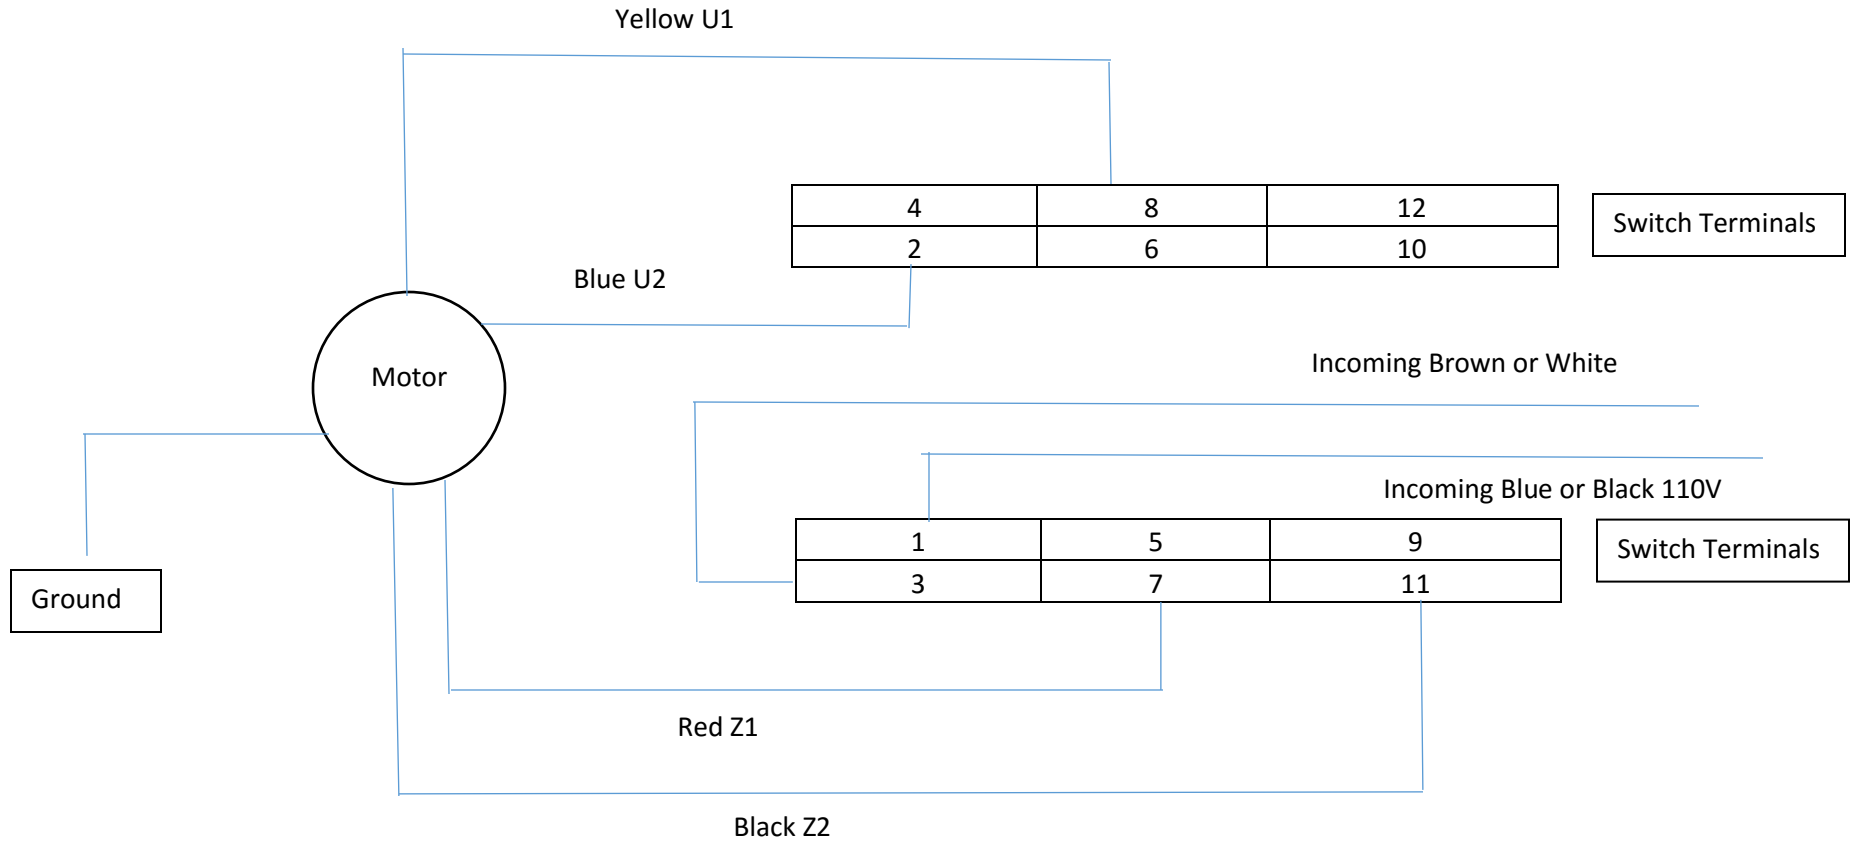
Yellow U1

| 4 | 8 | 12 |
|---|---|---|
| 2 | 6 | 10 |

Switch Terminals

Blue U2

Motor

Incoming Brown or White

Incoming Blue or Black 110V

| 1 | 5 | 9 |
|---|---|---|
| 3 | 7 | 11 |

Switch Terminals

Ground

Red Z1

Black Z2